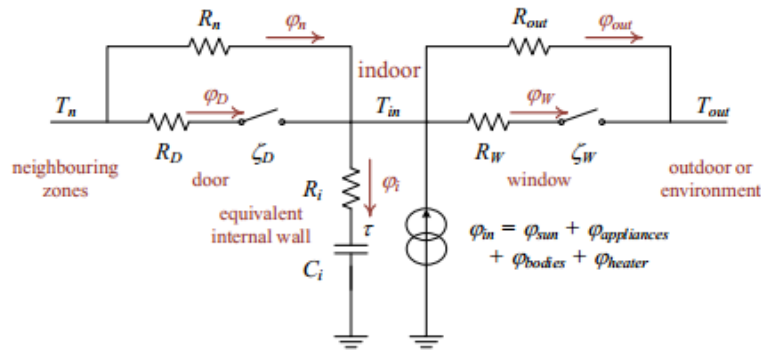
$R_n$ $\varphi_n$ $R_{out}$ $\varphi_{out}$

indoor

$T_n$ $\varphi_D$ $T_{in}$ $\varphi_W$ $T_{out}$

$R_D$ $\zeta_D$ $R_W$ $\zeta_W$

neighbouring zones

door

window

outdoor or environment

$R_i$ $\varphi_i$

equivalent internal wall

$\tau$

$C_i$

$\varphi_{in} = \varphi_{sun} + \varphi_{appliances} + \varphi_{bodies} + \varphi_{heater}$